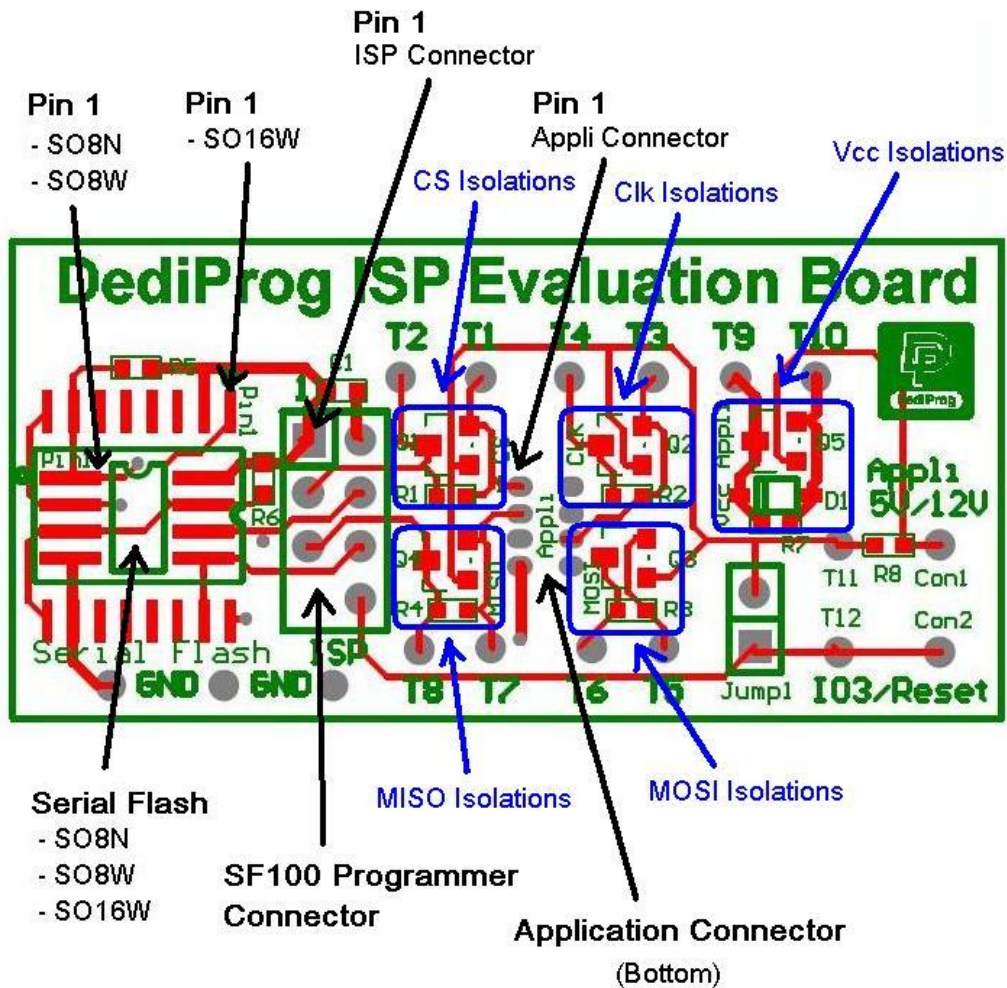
Pin 1
ISP Connector

Pin 1
- SO8N
- SO8W

Pin 1
- SO16W

Pin 1
Appli Connector

CS Isolations

Clk Isolations

Vcc Isolations

DediProg ISP Evaluation Board

T2 T1 T4 T3 T9 T10

DediProg

R5 Pin1 R1 1

P1 R6

Q1 R1 CLK Q2 R2 Vcc Appli Q5 D1

Appli 5V/12V

Appli

Q4 R4 MISO MOSI Q3 R3 R7 T11 R8 Con1

T12 Con2

Serial Flash ISP

GND GND T8 T7 T6 T5 Jump1 IO3/Reset

MISO Isolations

MOSI Isolations

Serial Flash
- SO8N
- SO8W
- SO16W

SF100 Programmer Connector

Application Connector
(Bottom)